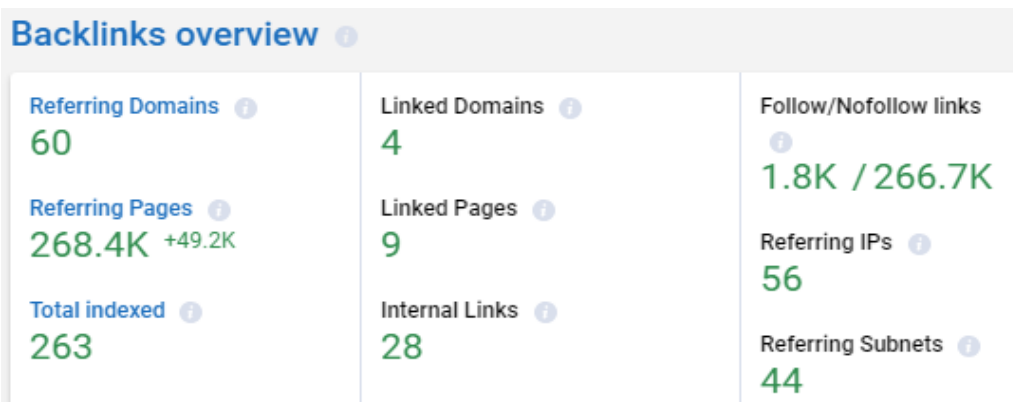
Backlinks overview

Referring Domains
60

Referring Pages
268.4K +49.2K

Total indexed
263

Linked Domains
4

Linked Pages
9

Internal Links
28

Follow/Nofollow links
1.8K / 266.7K

Referring IPs
56

Referring Subnets
44